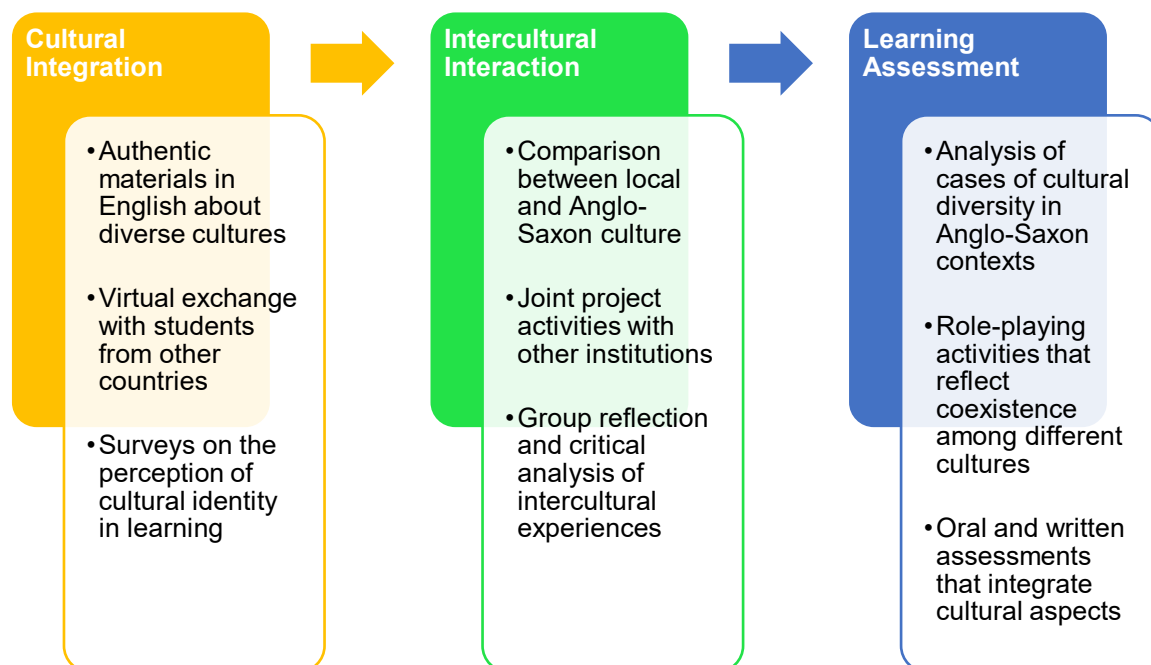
Cultural Integration

• Authentic materials in English about diverse cultures
• Virtual exchange with students from other countries
• Surveys on the perception of cultural identity in learning

Intercultural Interaction

• Comparison between local and Anglo-Saxon culture
• Joint project activities with other institutions
• Group reflection and critical analysis of intercultural experiences

Learning Assessment

• Analysis of cases of cultural diversity in Anglo-Saxon contexts
• Role-playing activities that reflect coexistence among different cultures
• Oral and written assessments that integrate cultural aspects